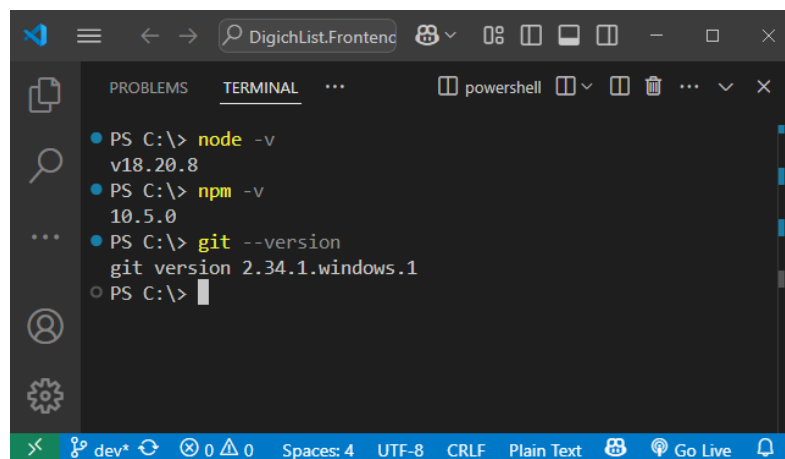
DigichList.Frontenc

PROBLEMS TERMINAL ···

powershell

PS C:\> node -v
v18.20.8
PS C:\> npm -v
10.5.0
PS C:\> git --version
git version 2.34.1.windows.1
PS C:\>

dev* ⊗ 0 ⚠ 0 Spaces: 4 UTF-8 CRLF Plain Text Go Live